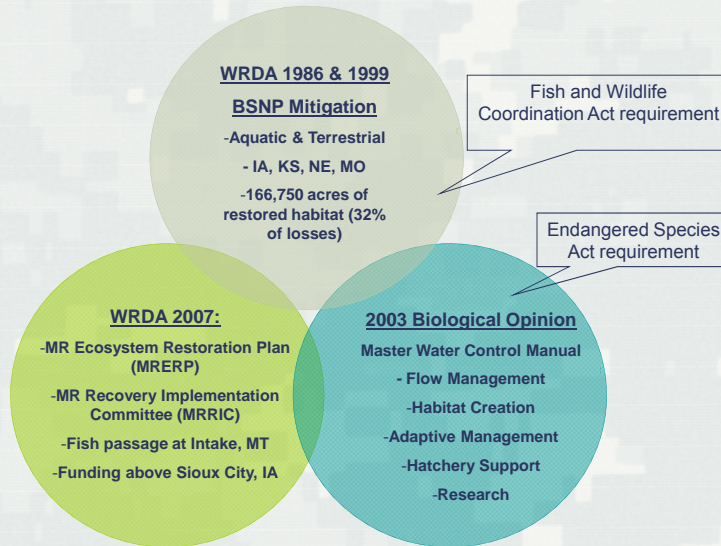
WRDA 1986 & 1999

BSNP Mitigation

-Aquatic & Terrestrial

- IA, KS, NE, MO

-166,750 acres of restored habitat (32% of losses)

Fish and Wildlife Coordination Act requirement

Endangered Species Act requirement

WRDA 2007:

-MR Ecosystem Restoration Plan (MRERP)

-MR Recovery Implementation Committee (MRRIC)

-Fish passage at Intake, MT

-Funding above Sioux City, IA

2003 Biological Opinion

Master Water Control Manual

- Flow Management

-Habitat Creation

-Adaptive Management

-Hatchery Support

-Research